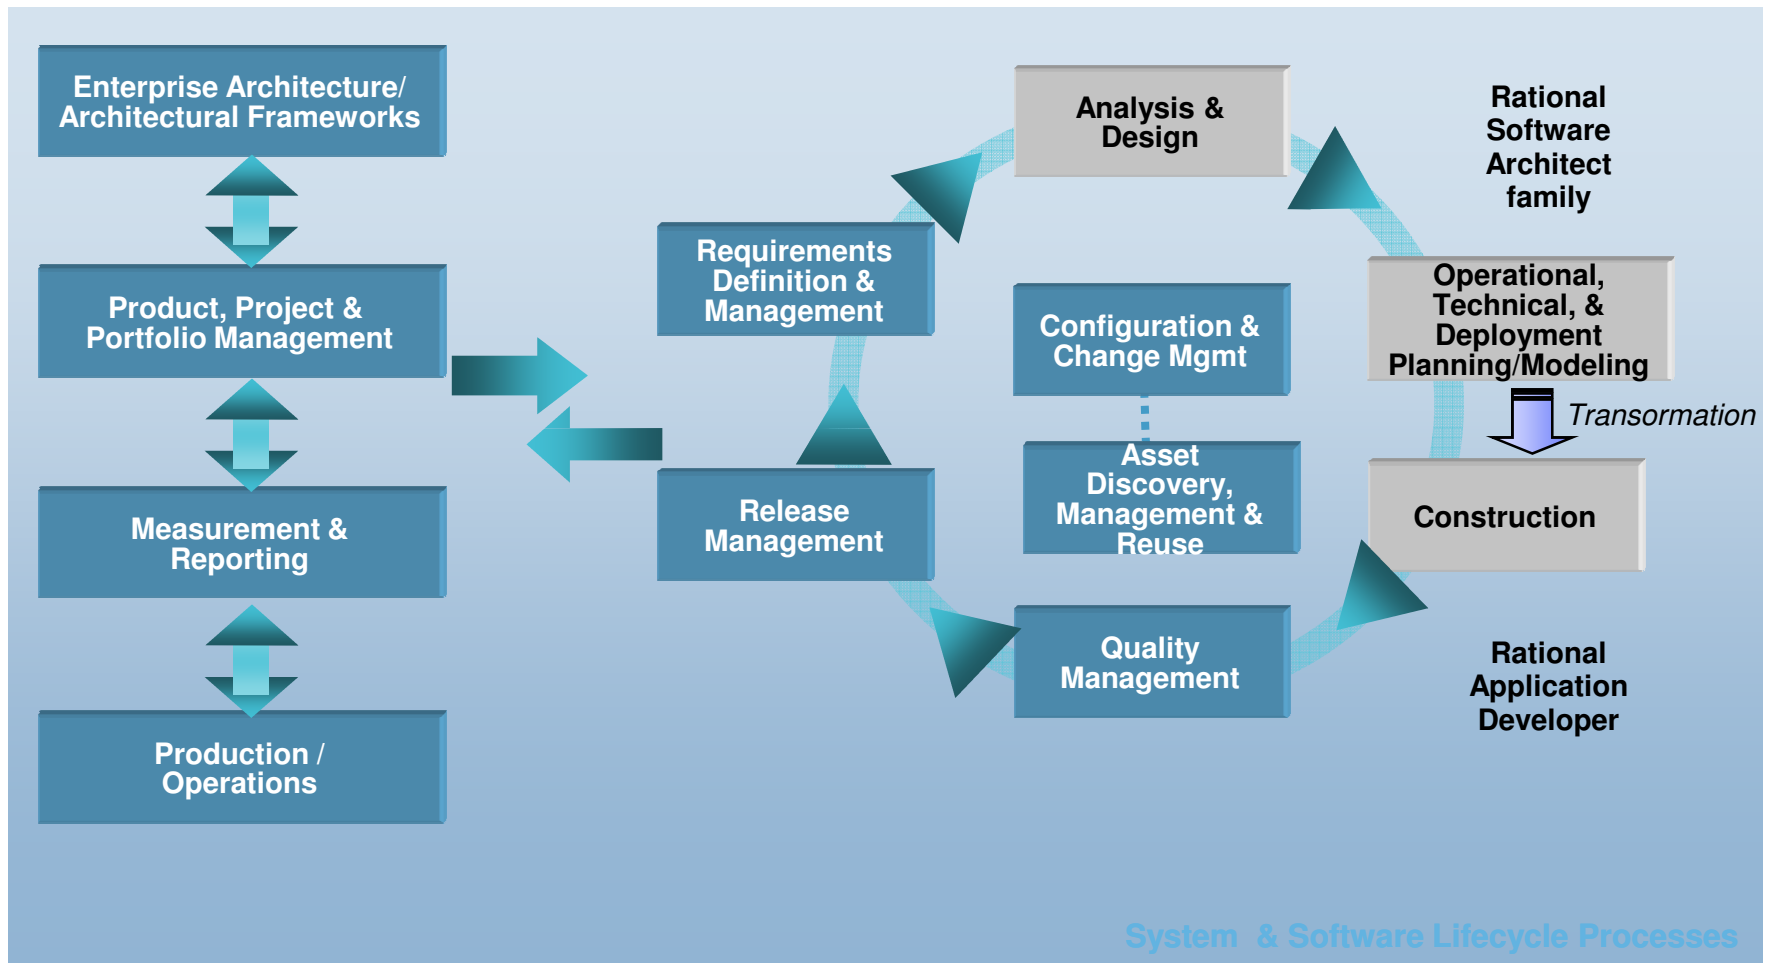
Enterprise Architecture/ Architectural Frameworks

Product, Project & Portfolio Management

Measurement & Reporting

Production / Operations

Requirements Definition & Management

Release Management

Analysis & Design

Configuration & Change Mgmt

Asset Discovery, Management & Reuse

Quality Management

Rational Software Architect family

Operational, Technical, & Deployment Planning/Modeling

Transormation

Construction

Rational Application Developer

System & Software Lifecycle Processes